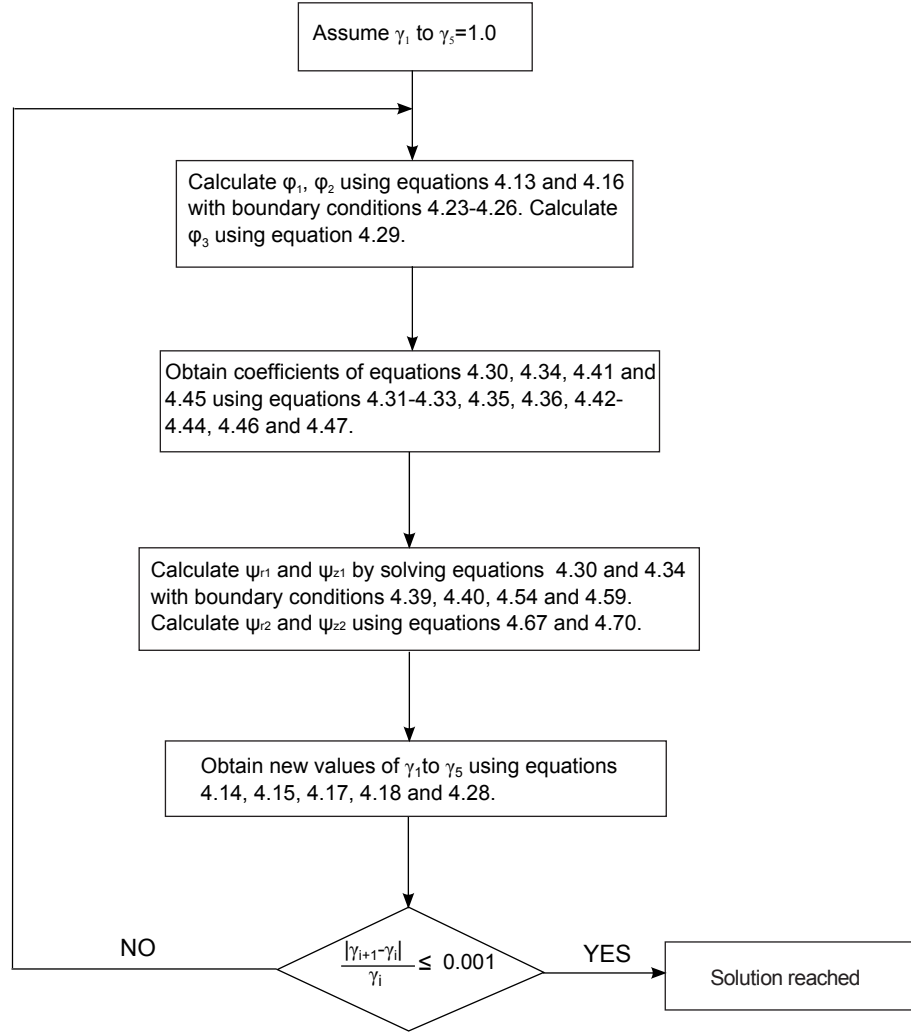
Assume $\gamma_1$ to $\gamma_5$=1.0

Calculate $\varphi_1$, $\varphi_2$ using equations 4.13 and 4.16 with boundary conditions 4.23-4.26. Calculate $\varphi_3$ using equation 4.29.

Obtain coefficients of equations 4.30, 4.34, 4.41 and 4.45 using equations 4.31-4.33, 4.35, 4.36, 4.42-4.44, 4.46 and 4.47.

Calculate $\psi_{r1}$ and $\psi_{z1}$ by solving equations 4.30 and 4.34 with boundary conditions 4.39, 4.40, 4.54 and 4.59. Calculate $\psi_{r2}$ and $\psi_{z2}$ using equations 4.67 and 4.70.

Obtain new values of $\gamma_1$to $\gamma_5$ using equations 4.14, 4.15, 4.17, 4.18 and 4.28.

NO

$\frac{|\gamma_{i+1}-\gamma_i|}{\gamma_i} \leq 0.001$

YES

Solution reached